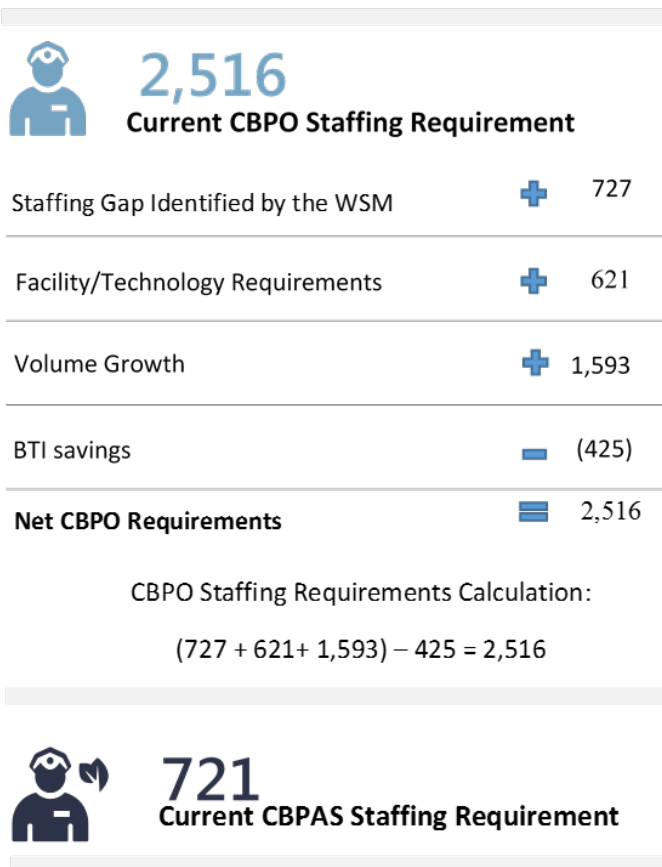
2,516
Current CBPO Staffing Requirement

| | | |
|---|---|---|
| Staffing Gap Identified by the WSM | + | 727 |
| Facility/Technology Requirements | + | 621 |
| Volume Growth | + | 1,593 |
| BTI savings | − | (425) |
| **Net CBPO Requirements** | = | 2,516 |

CBPO Staffing Requirements Calculation:

(727 + 621+ 1,593) – 425 = 2,516

721
Current CBPAS Staffing Requirement